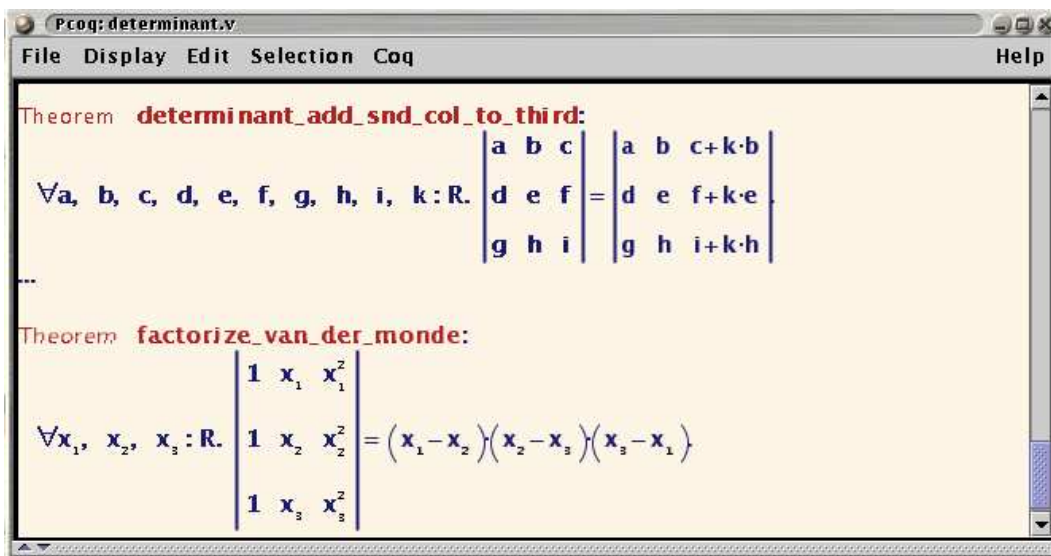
Pcoq: determinant.v

File Display Edit Selection Coq Help

Theorem determinant_add_snd_col_to_third:
$\forall a, b, c, d, e, f, g, h, i, k : R. \begin{vmatrix} a & b & c \\ d & e & f \\ g & h & i \end{vmatrix} = \begin{vmatrix} a & b & c+k \cdot b \\ d & e & f+k \cdot e \\ g & h & i+k \cdot h \end{vmatrix}$.

...

Theorem factorize_van_der_monde:
$\forall x_1, x_2, x_3 : R. \begin{vmatrix} 1 & x_1 & x_1^2 \\ 1 & x_2 & x_2^2 \\ 1 & x_3 & x_3^2 \end{vmatrix} = (x_1 - x_2)(x_2 - x_3)(x_3 - x_1)$.